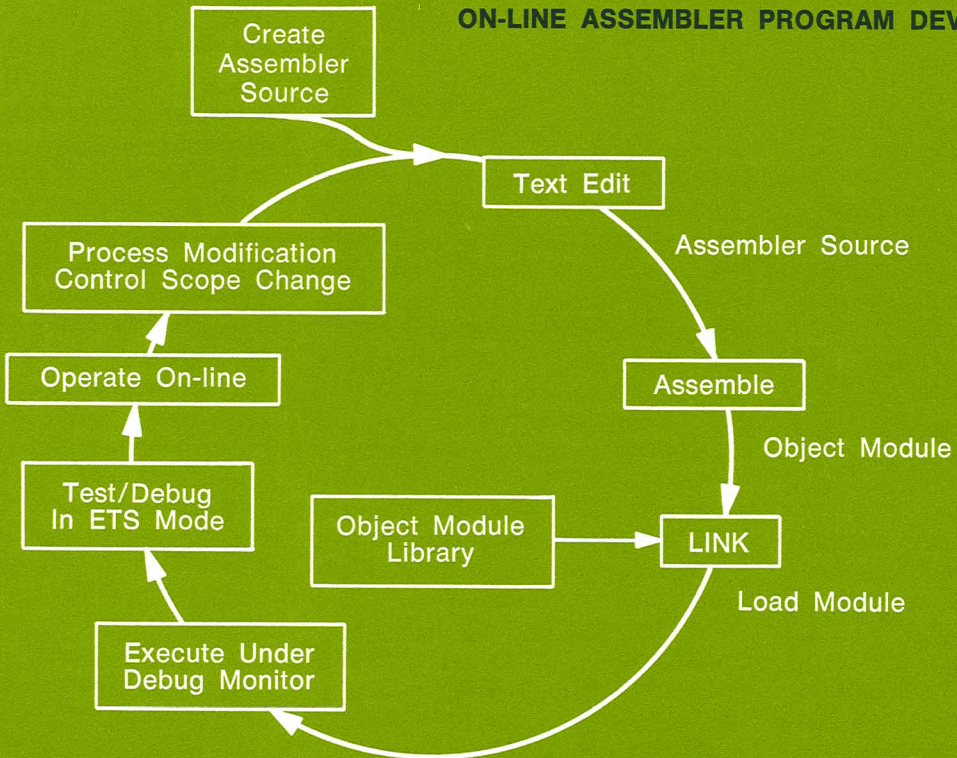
ON-LINE ASSEMBLER PROGRAM DEV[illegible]

Create Assembler Source

Text Edit

Assembler Source

Assemble

Object Module

Object Module Library

LINK

Load Module

Execute Under Debug Monitor

Test/Debug In ETS Mode

Operate On-line

Process Modification Control Scope Change